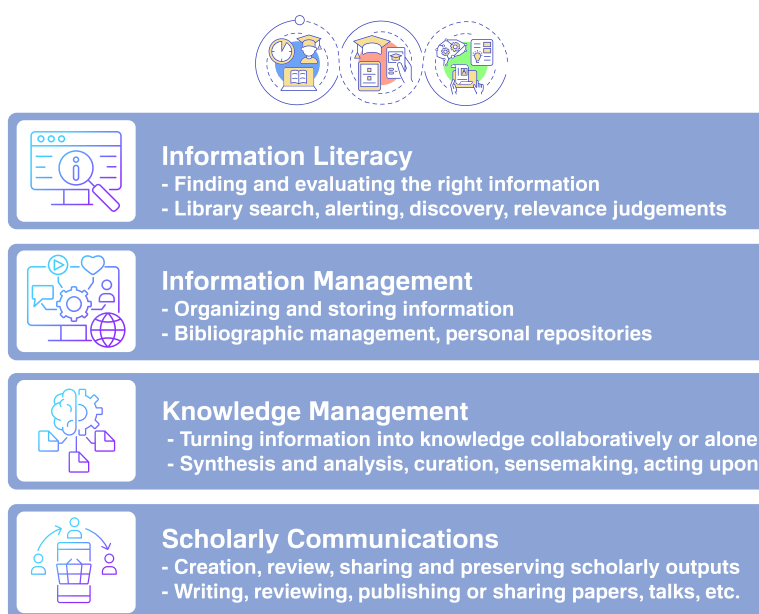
Information Literacy
- Finding and evaluating the right information
- Library search, alerting, discovery, relevance judgements

Information Management
- Organizing and storing information
- Bibliographic management, personal repositories

Knowledge Management
- Turning information into knowledge collaboratively or alone
- Synthesis and analysis, curation, sensemaking, acting upon

Scholarly Communications
- Creation, review, sharing and preserving scholarly outputs
- Writing, reviewing, publishing or sharing papers, talks, etc.